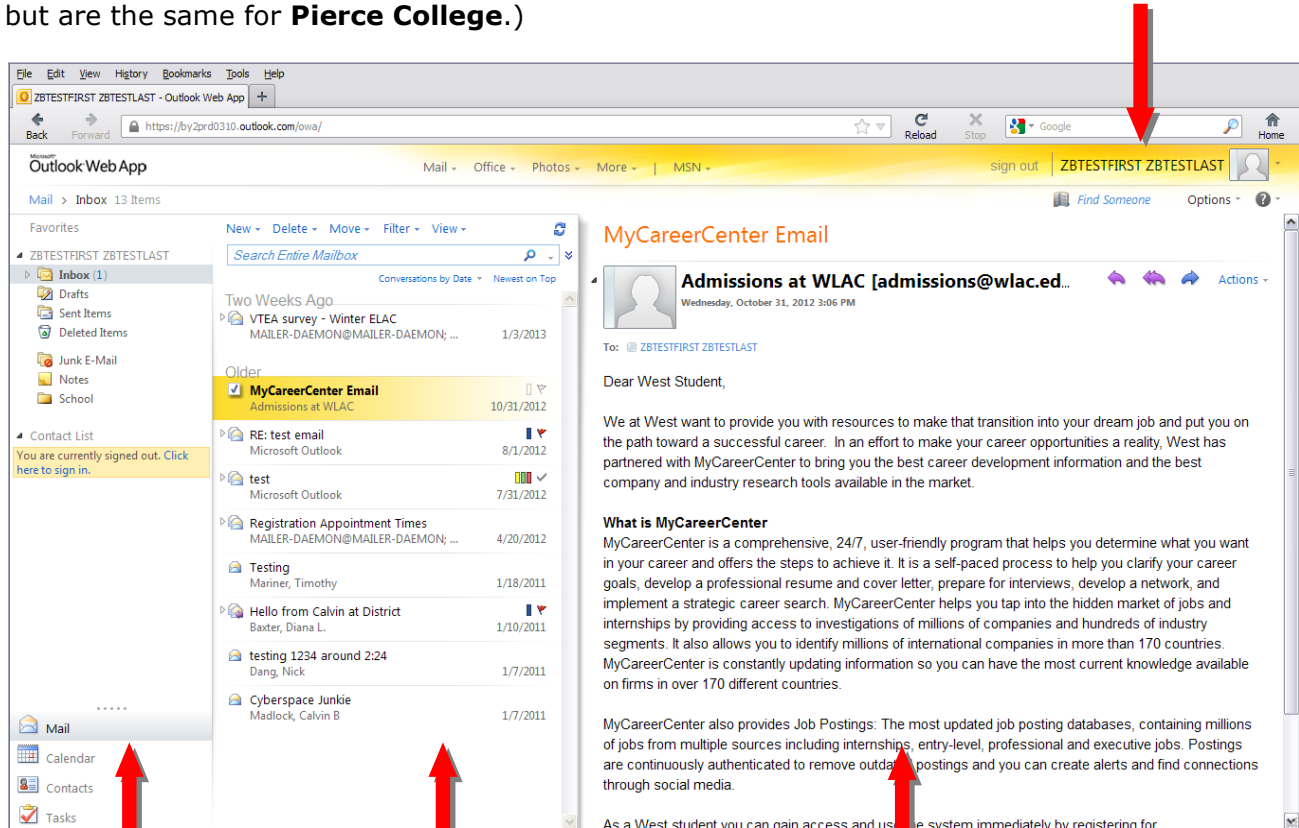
but are the same for **Pierce College**.)

File Edit View History Bookmarks Tools Help

ZBTESTFIRST ZBTESTLAST - Outlook Web App +

Back Forward https://by2prd0310.outlook.com/owa/ Reload Stop Google Home

Microsoft Outlook Web App Mail Office Photos More | MSN sign out ZBTESTFIRST ZBTESTLAST

Mail > Inbox 13 Items Find Someone Options ?

Favorites
ZBTESTFIRST ZBTESTLAST
Inbox (1)
Drafts
Sent Items
Deleted Items
Junk E-Mail
Notes
School

Contact List
You are currently signed out. Click here to sign in.

Mail
Calendar
Contacts
Tasks

New Delete Move Filter View
Search Entire Mailbox
Conversations by Date Newest on Top

Two Weeks Ago
VTEA survey - Winter ELAC
MAILER-DAEMON@MAILER-DAEMON; ... 1/3/2013

Older
MyCareerCenter Email
Admissions at WLAC 10/31/2012

RE: test email
Microsoft Outlook 8/1/2012

test
Microsoft Outlook 7/31/2012

Registration Appointment Times
MAILER-DAEMON@MAILER-DAEMON; ... 4/20/2012

Testing
Mariner, Timothy 1/18/2011

Hello from Calvin at District
Baxter, Diana L. 1/10/2011

testing 1234 around 2:24
Dang, Nick 1/7/2011

Cyberspace Junkie
Madlock, Calvin B 1/7/2011

MyCareerCenter Email

Admissions at WLAC [admissions@wlac.ed...
Wednesday, October 31, 2012 3:06 PM
Actions

To: ZBTESTFIRST ZBTESTLAST

Dear West Student,

We at West want to provide you with resources to make that transition into your dream job and put you on the path toward a successful career. In an effort to make your career opportunities a reality, West has partnered with MyCareerCenter to bring you the best career development information and the best company and industry research tools available in the market.

**What is MyCareerCenter**
MyCareerCenter is a comprehensive, 24/7, user-friendly program that helps you determine what you want in your career and offers the steps to achieve it. It is a self-paced process to help you clarify your career goals, develop a professional resume and cover letter, prepare for interviews, develop a network, and implement a strategic career search. MyCareerCenter helps you tap into the hidden market of jobs and internships by providing access to investigations of millions of companies and hundreds of industry segments. It also allows you to identify millions of international companies in more than 170 countries. MyCareerCenter is constantly updating information so you can have the most current knowledge available on firms in over 170 different countries.

MyCareerCenter also provides Job Postings: The most updated job posting databases, containing millions of jobs from multiple sources including internships, entry-level, professional and executive jobs. Postings are continuously authenticated to remove outda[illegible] postings and you can create alerts and find connections through social media.

As a West student you can gain access and us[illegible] system immediately by registering for